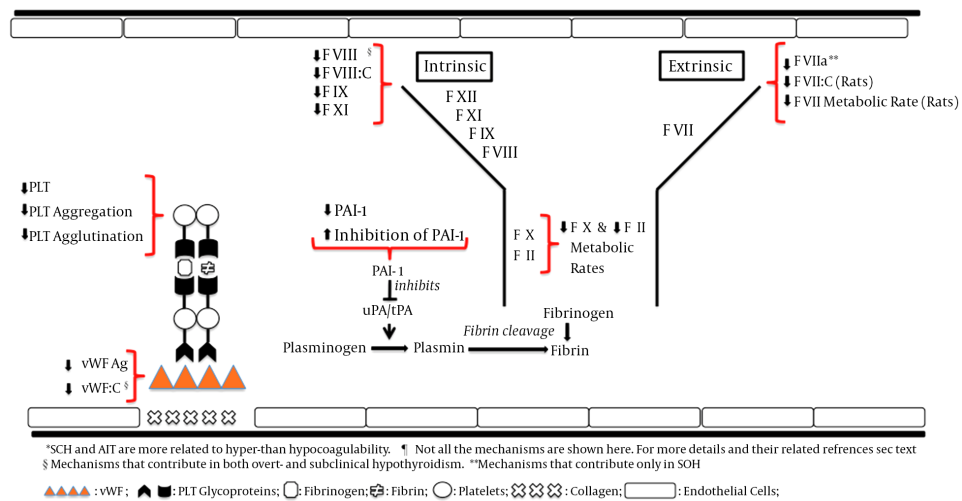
⬇F VIII §
⬇F VIII:C
⬇F IX
⬇F XI

Intrinsic

F XII
F XI
F IX
F VIII

Extrinsic

⬇F VIIa**
⬇F VII:C (Rats)
⬇F VII Metabolic Rate (Rats)

F VII

⬇PLT
⬇PLT Aggregation
⬇PLT Agglutination

⬇PAI-1
⬆Inhibition of PAI-1

PAI- 1
inhibits
uPA/tPA

F X
F II

⬇F X & ⬇F II
Metabolic
Rates

Fibrinogen
Fibrin cleavage
Plasminogen
Plasmin
Fibrin

⬇ vWF Ag
⬇ vWF:C §

*SCH and AIT are more related to hyper-than hypocoagulability. ¶ Not all the mechanisms are shown here. For more details and their related refrences sec text
§ Mechanisms that contribute in both overt- and subclinical hypothyroidism. **Mechanisms that contribute only in SOH

: vWF ; : PLT Glycoproteins; : Fibrinogen; : Fibrin; : Platelets; : Collagen; : Endothelial Cells;